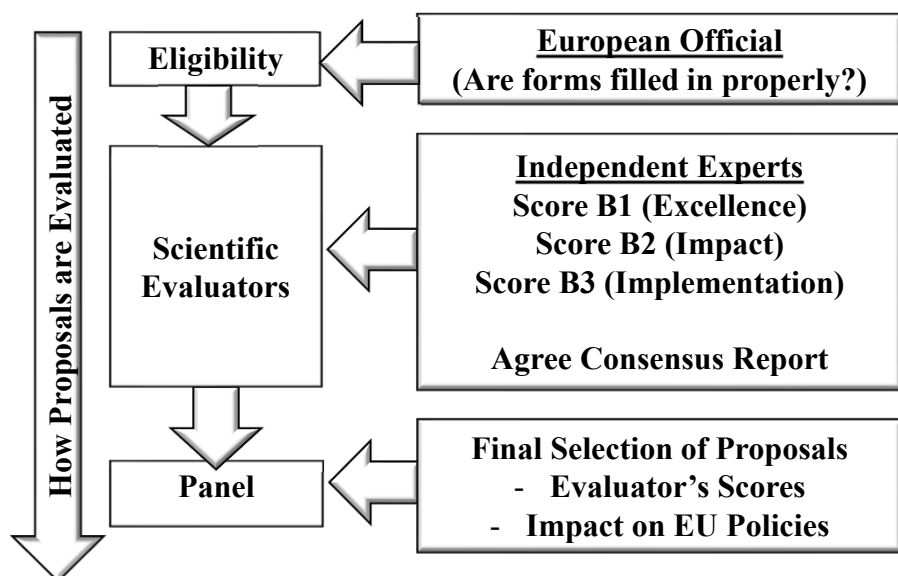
How Proposals are Evaluated

Eligibility

European Official
(Are forms filled in properly?)

Scientific Evaluators

Independent Experts
Score B1 (Excellence)
Score B2 (Impact)
Score B3 (Implementation)

Agree Consensus Report

Panel

Final Selection of Proposals
- Evaluator's Scores
- Impact on EU Policies